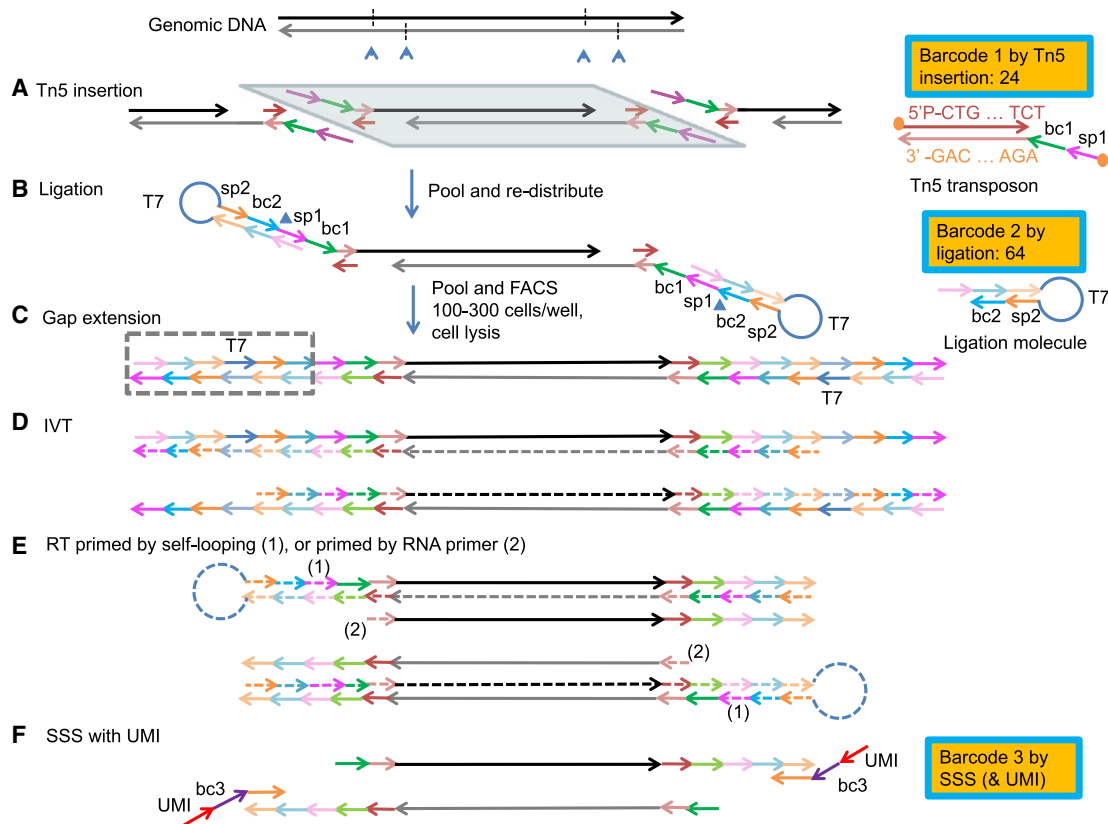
Genomic DNA

A Tn5 insertion

Barcode 1 by Tn5 insertion: 24

5'P-CTG … TCT
bc1
sp1
3' -GAC … AGA
Tn5 transposon

B Ligation

T7
sp2
bc2
sp1
bc1

Pool and re-distribute

Barcode 2 by ligation: 64

Pool and FACS 100-300 cells/well, cell lysis

bc1
sp1
bc2
sp2
T7

bc2 sp2
T7
Ligation molecule

C Gap extension

T7
T7

D IVT

E RT primed by self-looping (1), or primed by RNA primer (2)

(1)
(2)
(2)
(1)

F SSS with UMI

UMI
bc3
UMI
bc3

Barcode 3 by SSS (& UMI)